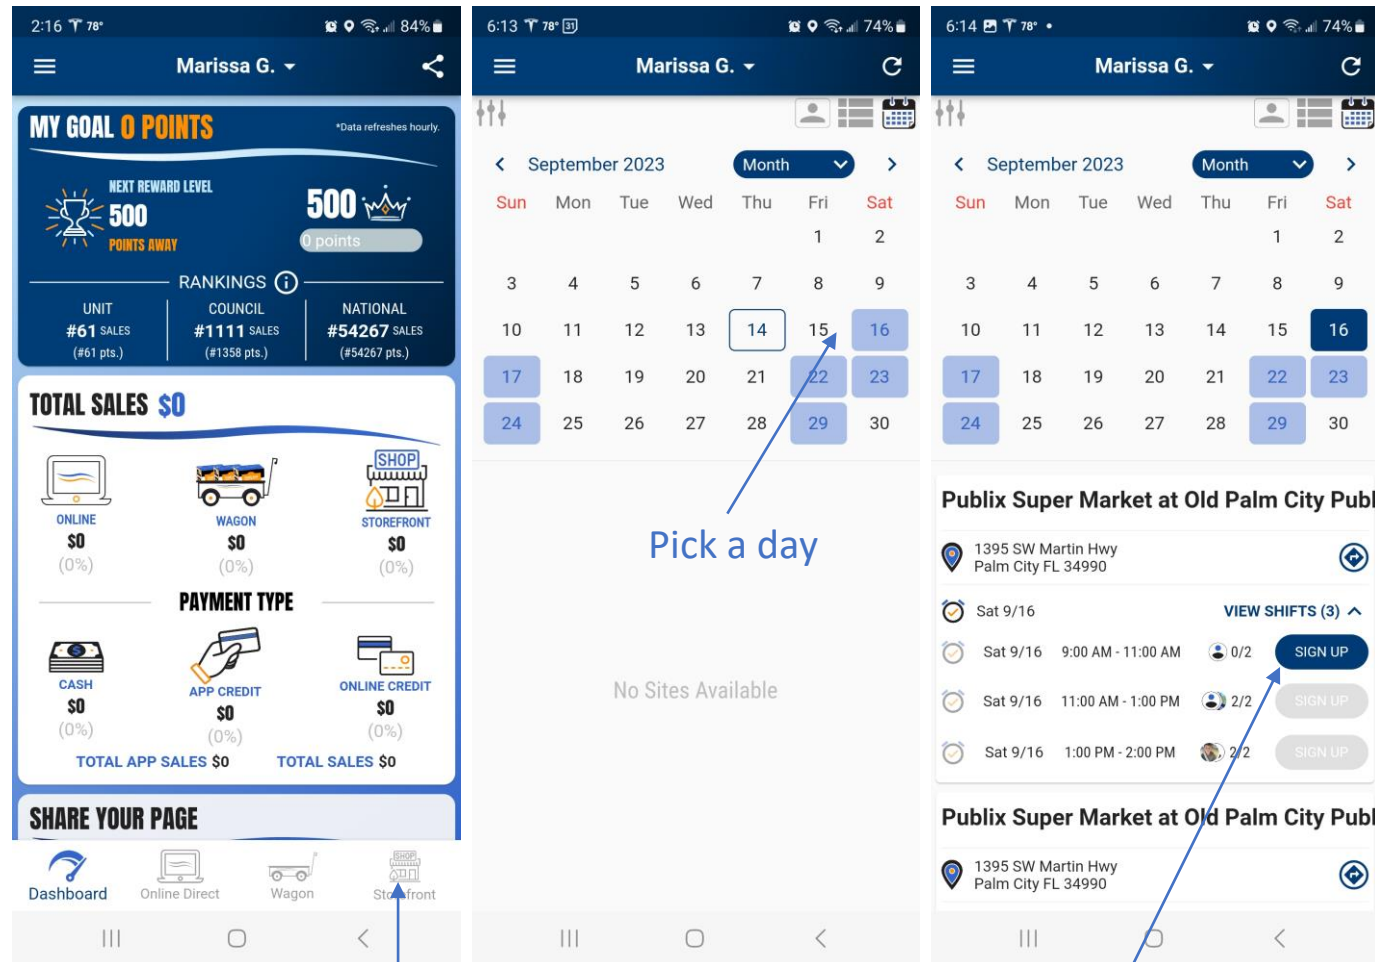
2:16 78° 84%

Marissa G.

MY GOAL 0 POINTS
*Data refreshes hourly.

NEXT REWARD LEVEL
500
POINTS AWAY

500
0 points

RANKINGS

| UNIT | COUNCIL | NATIONAL |
|---|---|---|
| #61 SALES | #1111 SALES | #54267 SALES |
| (#61 pts.) | (#1358 pts.) | (#54267 pts.) |

TOTAL SALES $0

ONLINE
$0
(0%)

WAGON
$0
(0%)

SHOP
STOREFRONT
$0
(0%)

PAYMENT TYPE

CASH
$0
(0%)

APP CREDIT
$0
(0%)

ONLINE CREDIT
$0
(0%)

TOTAL APP SALES $0
TOTAL SALES $0

SHARE YOUR PAGE

Dashboard
Online Direct
Wagon
SHOP
Storefront

6:13 78° 31 74%

Marissa G.

September 2023
Month

| Sun | Mon | Tue | Wed | Thu | Fri | Sat |
|---|---|---|---|---|---|---|
| | | | | | 1 | 2 |
| 3 | 4 | 5 | 6 | 7 | 8 | 9 |
| 10 | 11 | 12 | 13 | 14 | 15 | 16 |
| 17 | 18 | 19 | 20 | 21 | 22 | 23 |
| 24 | 25 | 26 | 27 | 28 | 29 | 30 |

Pick a day

No Sites Available

6:14 78° 74%

Marissa G.

September 2023
Month

| Sun | Mon | Tue | Wed | Thu | Fri | Sat |
|---|---|---|---|---|---|---|
| | | | | | 1 | 2 |
| 3 | 4 | 5 | 6 | 7 | 8 | 9 |
| 10 | 11 | 12 | 13 | 14 | 15 | 16 |
| 17 | 18 | 19 | 20 | 21 | 22 | 23 |
| 24 | 25 | 26 | 27 | 28 | 29 | 30 |

Publix Super Market at Old Palm City Publ

1395 SW Martin Hwy
Palm City FL 34990

Sat 9/16
VIEW SHIFTS (3)

Sat 9/16 9:00 AM - 11:00 AM 0/2 SIGN UP
Sat 9/16 11:00 AM - 1:00 PM 2/2 SIGN UP
Sat 9/16 1:00 PM - 2:00 PM 2/2 SIGN UP

Publix Super Market at Old Palm City Publ

1395 SW Martin Hwy
Palm City FL 34990